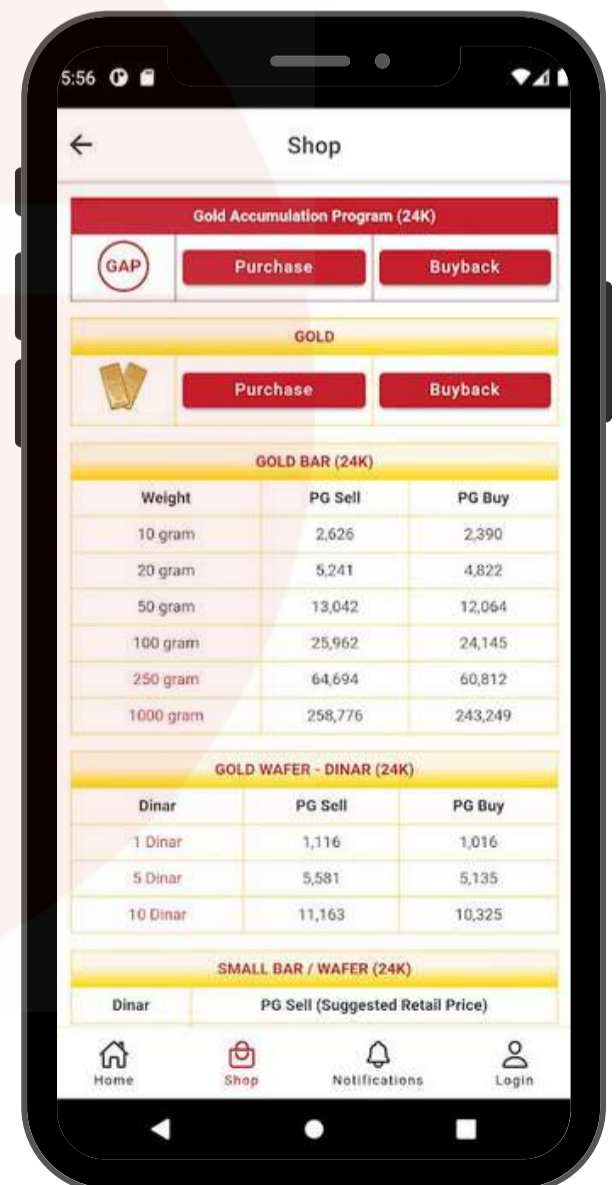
5:56

Shop

Gold Accumulation Program (24K)

GAP

Purchase

Buyback

GOLD

Purchase

Buyback

GOLD BAR (24K)

| Weight | PG Sell | PG Buy |
|---|---|---|
| 10 gram | 2,626 | 2,390 |
| 20 gram | 5,241 | 4,822 |
| 50 gram | 13,042 | 12,064 |
| 100 gram | 25,962 | 24,145 |
| 250 gram | 64,694 | 60,812 |
| 1000 gram | 258,776 | 243,249 |

GOLD WAFER - DINAR (24K)

| Dinar | PG Sell | PG Buy |
|---|---|---|
| 1 Dinar | 1,116 | 1,016 |
| 5 Dinar | 5,581 | 5,135 |
| 10 Dinar | 11,163 | 10,325 |

SMALL BAR / WAFER (24K)

| Dinar | PG Sell (Suggested Retail Price) |
|---|---|

Home

Shop

Notifications

Login